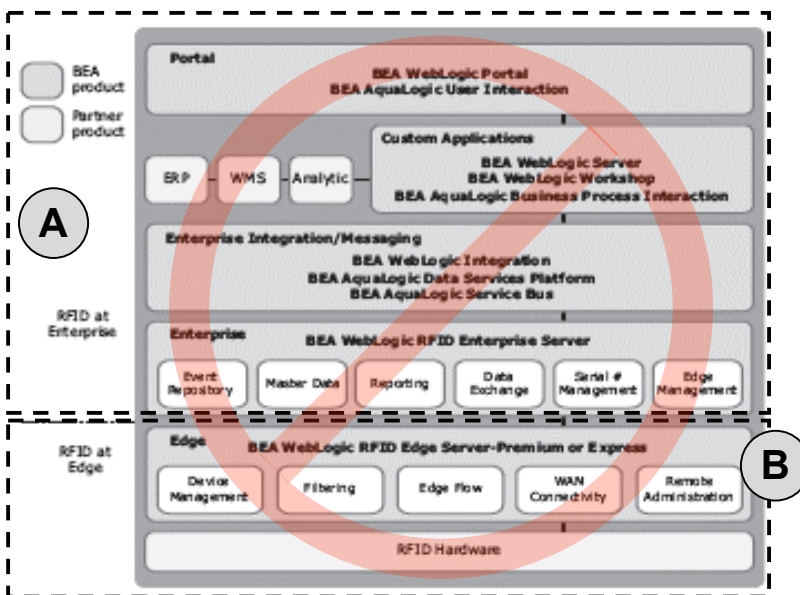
BEA product

Partner product

A

RFID at Enterprise

RFID at Edge

B

Portal

BEA WebLogic Portal
BEA AquaLogic User Interaction

ERP

WMS

Analytic

Custom Applications

BEA WebLogic Server
BEA WebLogic Workshop
BEA AquaLogic Business Process Interaction

Enterprise Integration/Messaging

BEA WebLogic Integration
BEA AquaLogic Data Services Platform
BEA AquaLogic Service Bus

Enterprise

BEA WebLogic RFID Enterprise Server

Event Repository

Master Data

Reporting

Data Exchange

Serial # Management

Edge Management

Edge

BEA WebLogic RFID Edge Server-Premium or Express

Device Management

Filtering

Edge Flow

WAN Connectivity

Remote Administration

RFID Hardware